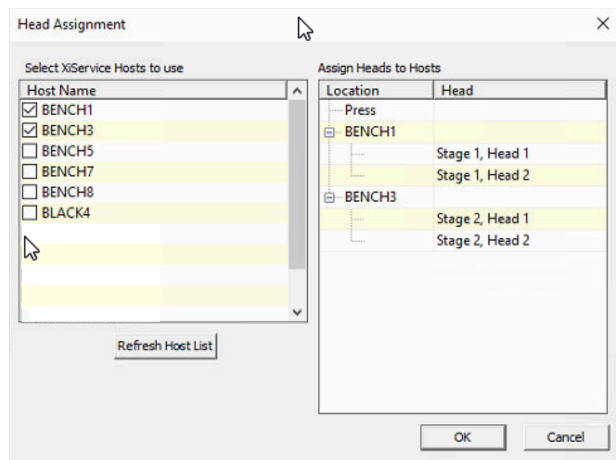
Head Assignment

×

Select XiService Hosts to use

| Host Name |
|---|
| ☑ BENCH1 |
| ☑ BENCH3 |
| ☐ BENCH5 |
| ☐ BENCH7 |
| ☐ BENCH8 |
| ☐ BLACK4 |

Refresh Host List

Assign Heads to Hosts

| Location | Head |
|---|---|
| Press | |
| BENCH1 | |
| | Stage 1, Head 1 |
| | Stage 1, Head 2 |
| BENCH3 | |
| | Stage 2, Head 1 |
| | Stage 2, Head 2 |

OK

Cancel